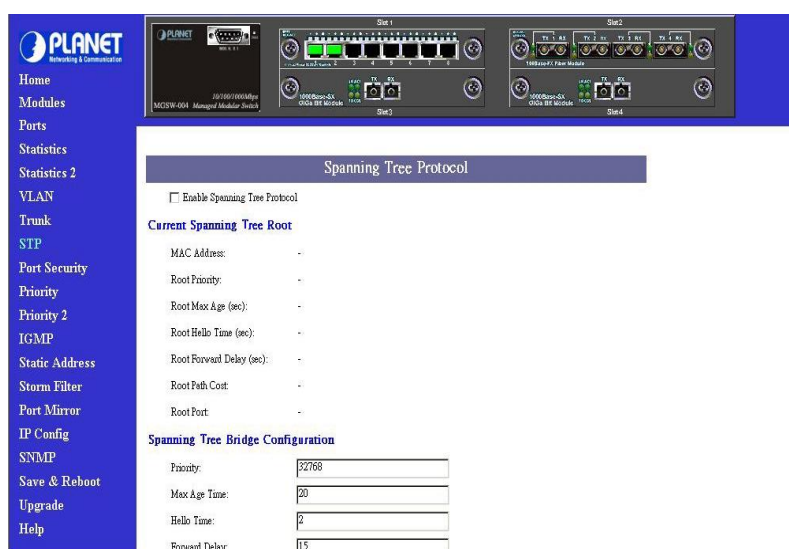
PLANET
Networking & Communication

Home
Modules
Ports
Statistics
Statistics 2
VLAN
Trunk
STP
Port Security
Priority
Priority 2
IGMP
Static Address
Storm Filter
Port Mirror
IP Config
SNMP
Save & Reboot
Upgrade
Help

PLANET
10/100/1000Mbps
MGSW-004 Managed Modular Switch
Slot 1
Slot 2
100Base-FX Fiber Module
1000Base-SX GIGa Bit Module
Slot 3
1000Base-SX GIGa Bit Module
Slot 4

Spanning Tree Protocol

☐ Enable Spanning Tree Protocol

Current Spanning Tree Root

MAC Address: -
Root Priority: -
Root Max Age (sec): -
Root Hello Time (sec): -
Root Forward Delay (sec): -
Root Path Cost: -
Root Port: -

Spanning Tree Bridge Configuration

Priority: 32768
Max Age Time: 20
Hello Time: 2
Forward Delay: 15